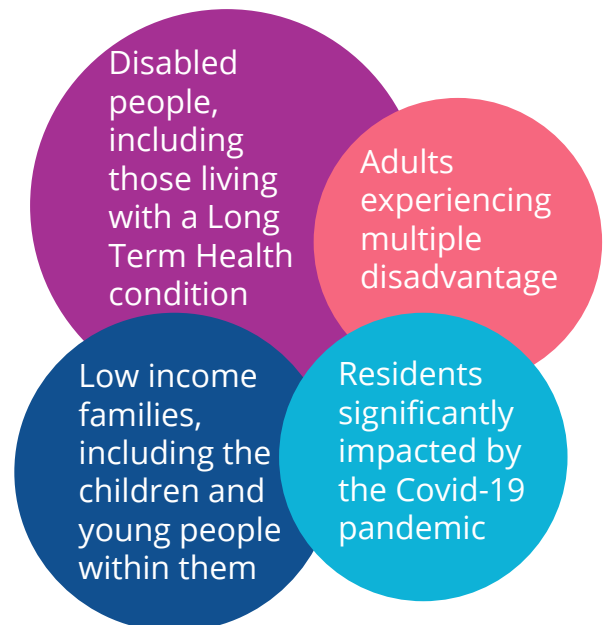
Disabled people, including those living with a Long Term Health condition

Adults experiencing multiple disadvantage

Low income families, including the children and young people within them

Residents significantly impacted by the Covid-19 pandemic